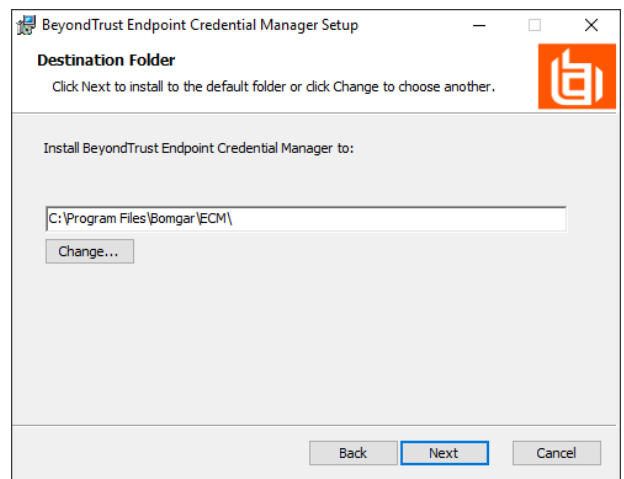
BeyondTrust Endpoint Credential Manager Setup

Destination Folder

Click Next to install to the default folder or click Change to choose another.

Install BeyondTrust Endpoint Credential Manager to:

C:\Program Files\Bomgar\ECM\

Change...

Back Next Cancel